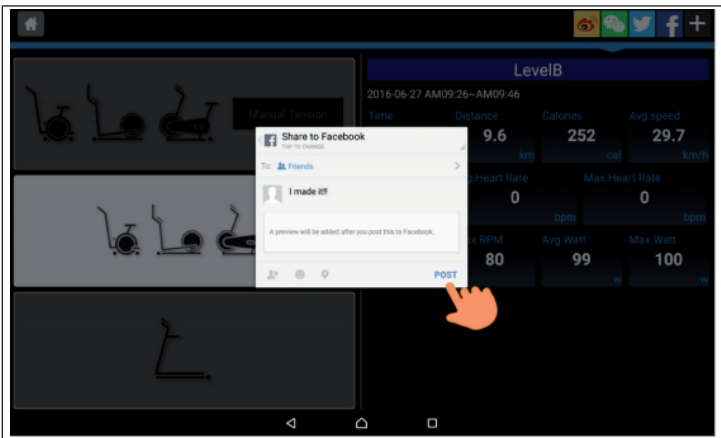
LevelB

2016-06-27 AM09:26~AM09:46

Manual Tension

Time

Distance
9.6
km

Calories
252
cal

Avg.speed
29.7
km/h

Share to Facebook
TAP TO CHANGE

To: Friends

I made it!!

A preview will be added after you post this to Facebook.

POST

Heart Rate
0
bpm

Max.Heart Rate
0
bpm

RPM
80

Avg.Watt
99
w

Max.Watt
100
w